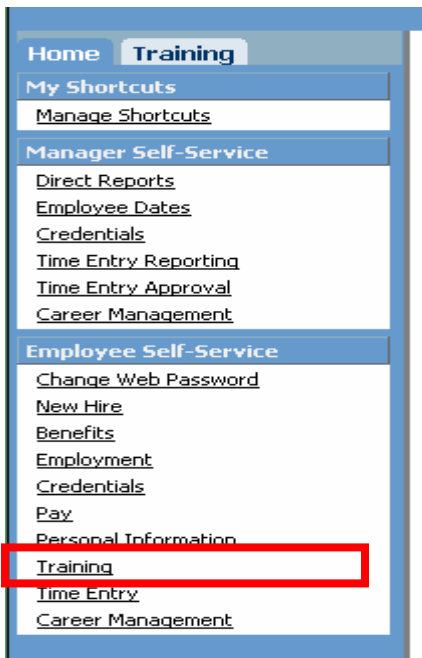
Home Training

My Shortcuts
Manage Shortcuts

Manager Self-Service
Direct Reports
Employee Dates
Credentials
Time Entry Reporting
Time Entry Approval
Career Management

Employee Self-Service
Change Web Password
New Hire
Benefits
Employment
Credentials
Pay
Personal Information
Training
Time Entry
Career Management